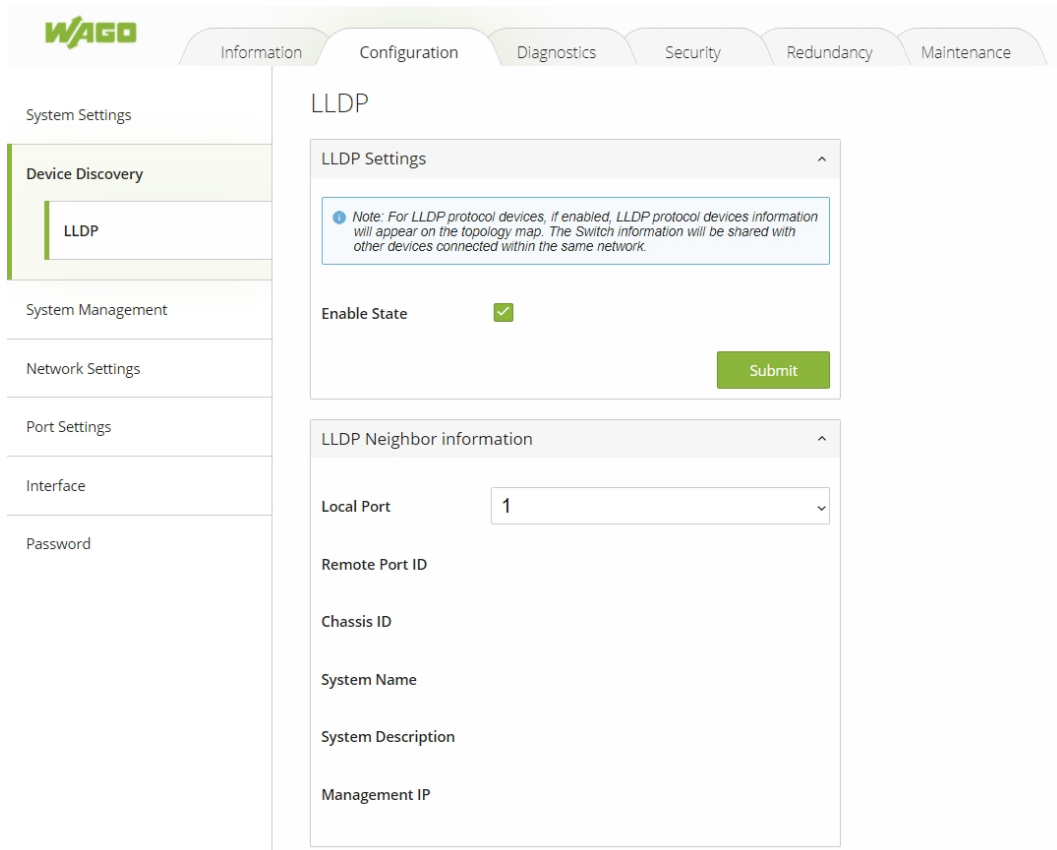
WAGO

Information | Configuration | Diagnostics | Security | Redundancy | Maintenance

System Settings

Device Discovery

LLDP

System Management

Network Settings

Port Settings

Interface

Password

LLDP

LLDP Settings

Note: For LLDP protocol devices, if enabled, LLDP protocol devices information will appear on the topology map. The Switch information will be shared with other devices connected within the same network.

Enable State

Submit

LLDP Neighbor information

Local Port 1

Remote Port ID

Chassis ID

System Name

System Description

Management IP